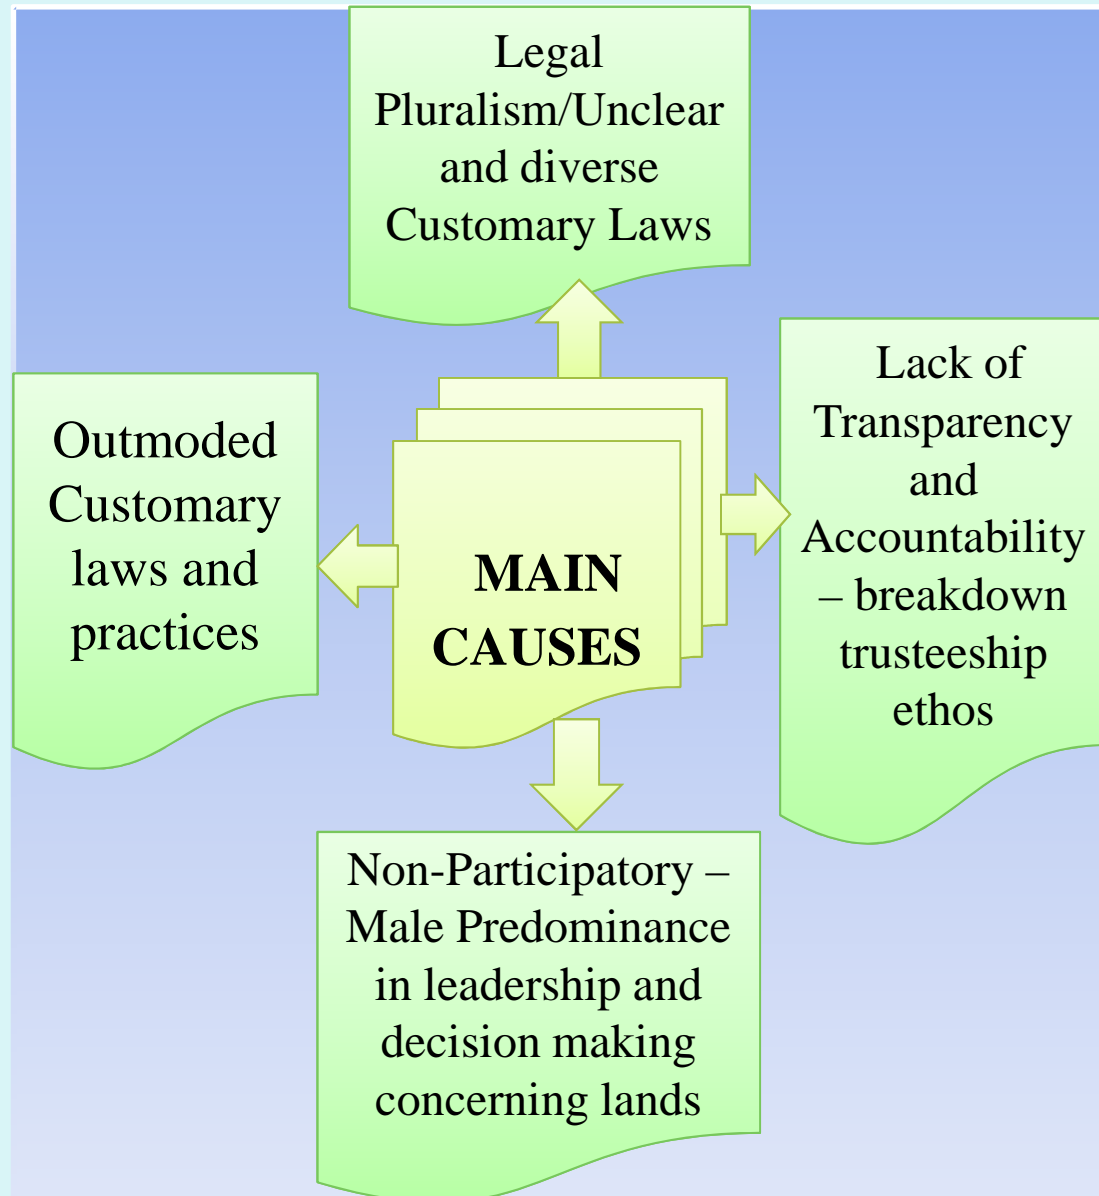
Legal Pluralism/Unclear and diverse Customary Laws

Outmoded Customary laws and practices

MAIN CAUSES

Lack of Transparency and Accountability – breakdown trusteeship ethos

Non-Participatory – Male Predominance in leadership and decision making concerning lands